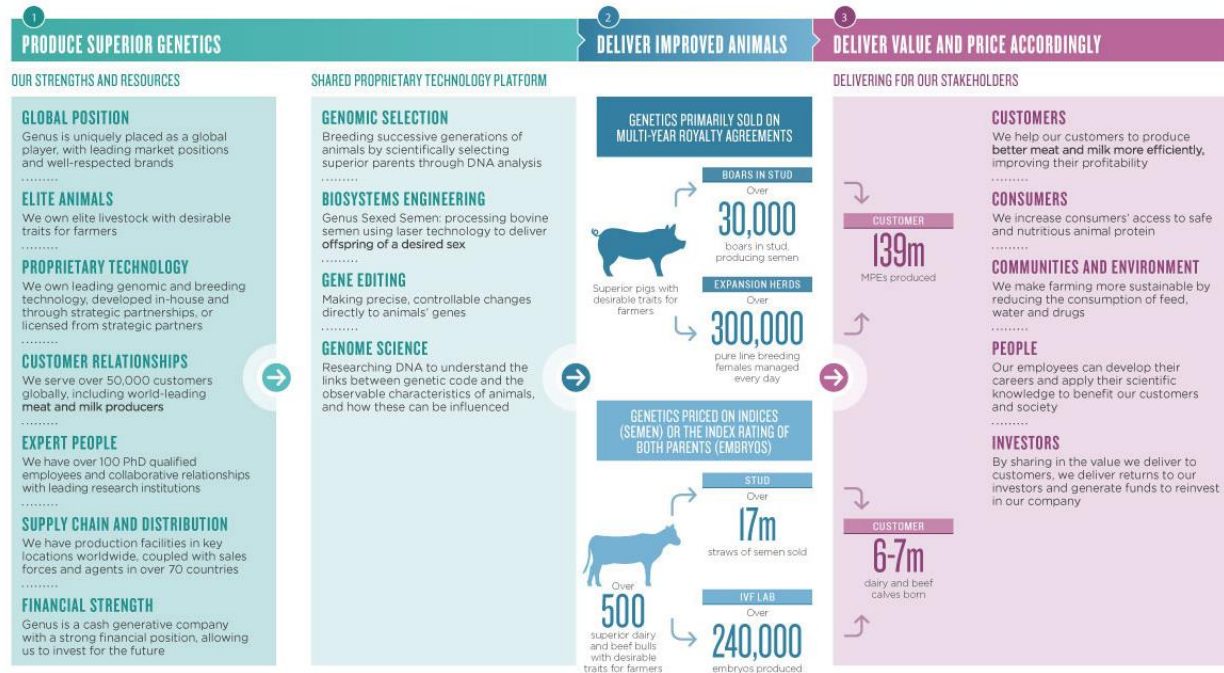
1 PRODUCE SUPERIOR GENETICS

2 DELIVER IMPROVED ANIMALS

3 DELIVER VALUE AND PRICE ACCORDINGLY

OUR STRENGTHS AND RESOURCES

GLOBAL POSITION
Genus is uniquely placed as a global player, with leading market positions and well-respected brands

ELITE ANIMALS
We own elite livestock with desirable traits for farmers

PROPRIETARY TECHNOLOGY
We own leading genomic and breeding technology, developed in-house and through strategic partnerships, or licensed from strategic partners

CUSTOMER RELATIONSHIPS
We serve over 50,000 customers globally, including world-leading meat and milk producers

EXPERT PEOPLE
We have over 100 PhD qualified employees and collaborative relationships with leading research institutions

SUPPLY CHAIN AND DISTRIBUTION
We have production facilities in key locations worldwide, coupled with sales forces and agents in over 70 countries

FINANCIAL STRENGTH
Genus is a cash generative company with a strong financial position, allowing us to invest for the future

SHARED PROPRIETARY TECHNOLOGY PLATFORM

GENOMIC SELECTION
Breeding successive generations of animals by scientifically selecting superior parents through DNA analysis

BIOSYSTEMS ENGINEERING
Genus Sexed Semen: processing bovine semen using laser technology to deliver offspring of a desired sex

GENE EDITING
Making precise, controllable changes directly to animals' genes

GENOME SCIENCE
Researching DNA to understand the links between genetic code and the observable characteristics of animals, and how these can be influenced

GENETICS PRIMARILY SOLD ON MULTI-YEAR ROYALTY AGREEMENTS

Superior pigs with desirable traits for farmers

BOARS IN STUD
Over
30,000
boars in stud, producing semen

EXPANSION HERDS
Over
300,000
pure line breeding females managed every day

GENETICS PRICED ON INDICES (SEMEN) OR THE INDEX RATING OF BOTH PARENTS (EMBRYOS)

Over
500
superior dairy and beef bulls with desirable traits for farmers

STUD
Over
17m
straws of semen sold

IVF LAB
Over
240,000
embryos produced

CUSTOMER
139m
MPEs produced

CUSTOMER
6-7m
dairy and beef calves born

DELIVERING FOR OUR STAKEHOLDERS

CUSTOMERS
We help our customers to produce better meat and milk more efficiently, improving their profitability

CONSUMERS
We increase consumers' access to safe and nutritious animal protein

COMMUNITIES AND ENVIRONMENT
We make farming more sustainable by reducing the consumption of feed, water and drugs

PEOPLE
Our employees can develop their careers and apply their scientific knowledge to benefit our customers and society

INVESTORS
By sharing in the value we deliver to customers, we deliver returns to our investors and generate funds to reinvest in our company